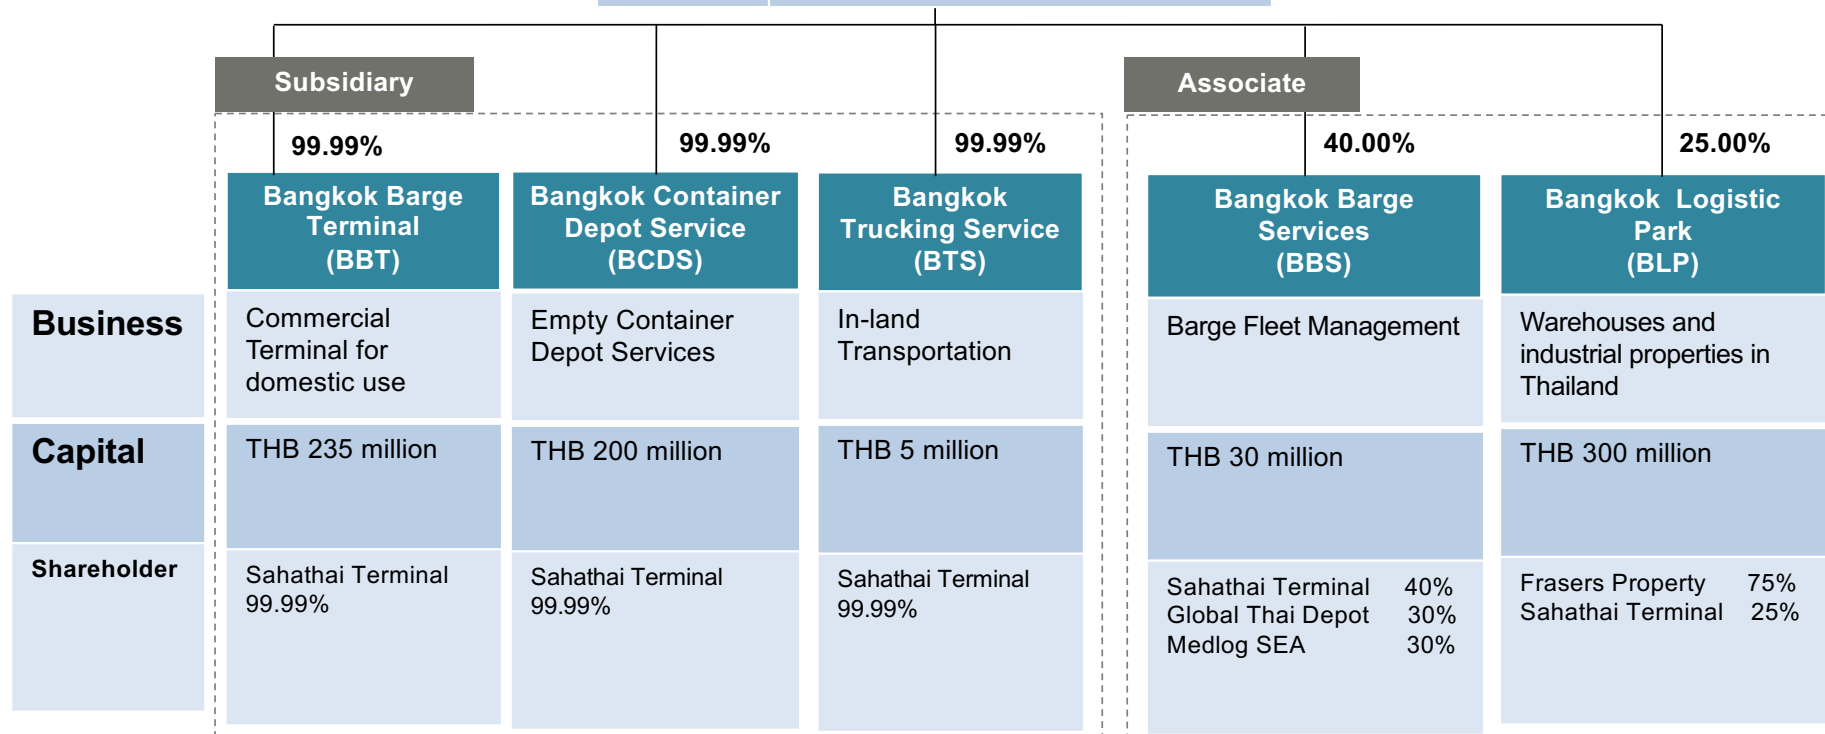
Subsidiary

Associate

99.99%

99.99%

99.99%

40.00%

25.00%

| | Bangkok Barge Terminal (BBT) | Bangkok Container Depot Service (BCDS) | Bangkok Trucking Service (BTS) | Bangkok Barge Services (BBS) | Bangkok Logistic Park (BLP) |
|---|---|---|---|---|---|
| Business | Commercial Terminal for domestic use | Empty Container Depot Services | In-land Transportation | Barge Fleet Management | Warehouses and industrial properties in Thailand |
| Capital | THB 235 million | THB 200 million | THB 5 million | THB 30 million | THB 300 million |
| Shareholder | Sahathai Terminal 99.99% | Sahathai Terminal 99.99% | Sahathai Terminal 99.99% | Sahathai Terminal 40% Global Thai Depot 30% Medlog SEA 30% | Frasers Property 75% Sahathai Terminal 25% |